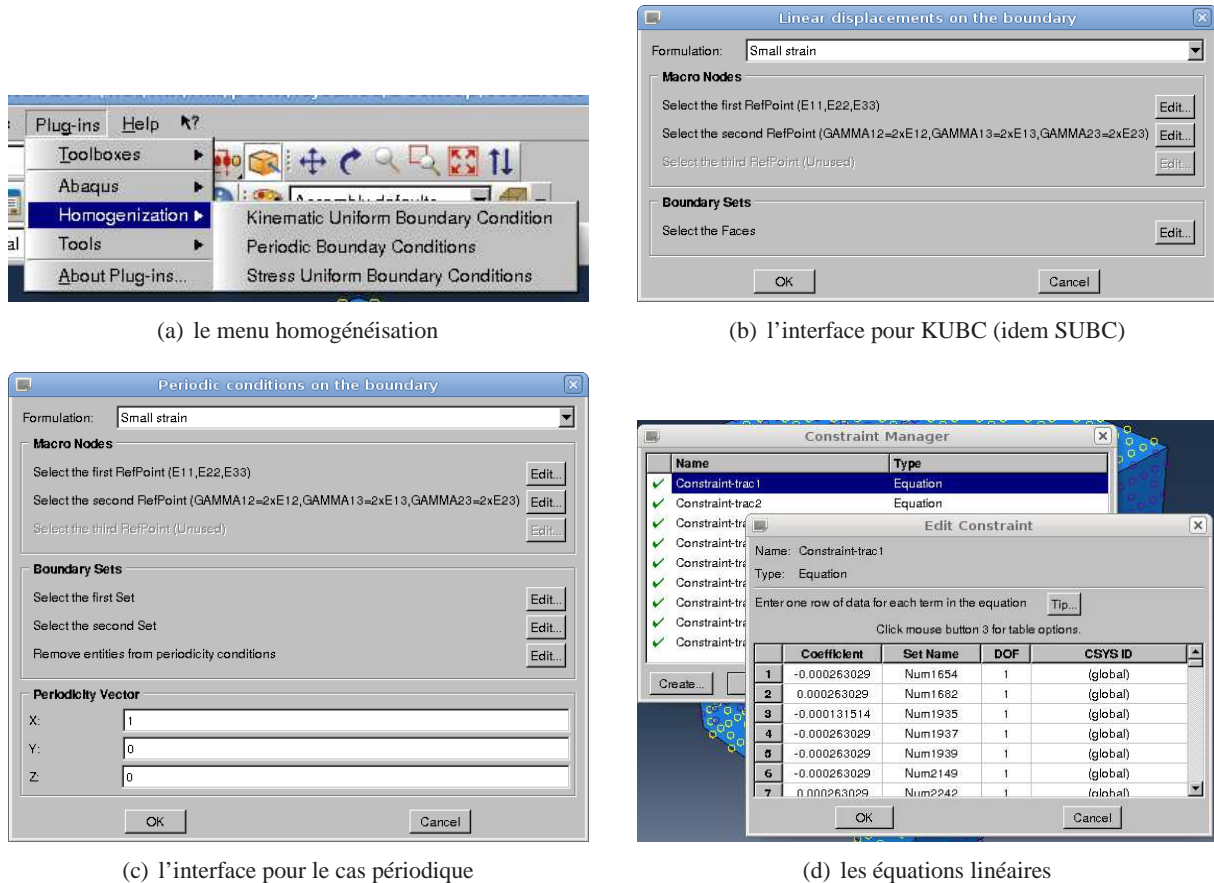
Plug-ins Help

Toolboxes
Abaqus
Homogenization
Tools
About Plug-ins...

Kinematic Uniform Boundary Condition
Periodic Bounday Conditions
Stress Uniform Boundary Conditions

(a) le menu homogénéisation

Linear displacements on the boundary

Formulation: Small strain

Macro Nodes

Select the first RefPoint (E11,E22,E33) Edit...

Select the second RefPoint (GAMMA12=2xE12,GAMMA13=2xE13,GAMMA23=2xE23) Edit...

Select the third RefPoint (Unused) Edit...

Boundary Sets

Select the Faces Edit...

OK Cancel

(b) l'interface pour KUBC (idem SUBC)

Periodic conditions on the boundary

Formulation: Small strain

Macro Nodes

Select the first RefPoint (E11,E22,E33) Edit...

Select the second RefPoint (GAMMA12=2xE12,GAMMA13=2xE13,GAMMA23=2xE23) Edit...

Select the third RefPoint (Unused) Edit...

Boundary Sets

Select the first Set Edit...

Select the second Set Edit...

Remove entities from periodicity conditions Edit...

Periodicity Vector

X: 1

Y: 0

Z: 0

OK Cancel

(c) l'interface pour le cas périodique

Constraint Manager

| Name | Type |
|---|---|
| Constraint-trac1 | Equation |
| Constraint-trac2 | Equation |
| Constraint-tra | |
| Constraint-tra | |
| Constraint-tra | |
| Constraint-tra | |
| Constraint-tra | |
| Constraint-tra | |
| Constraint-tra | |

Create...

Edit Constraint

Name: Constraint-trac1

Type: Equation

Enter one row of data for each term in the equation Tip...

Click mouse button 3 for table options.

| | Coefficient | Set Name | DOF | CSYS ID |
|---|---|---|---|---|
| 1 | -0.000263029 | Num1654 | 1 | (global) |
| 2 | 0.000263029 | Num1682 | 1 | (global) |
| 3 | -0.000131514 | Num1935 | 1 | (global) |
| 4 | -0.000263029 | Num1937 | 1 | (global) |
| 5 | -0.000263029 | Num1939 | 1 | (global) |
| 6 | -0.000263029 | Num2149 | 1 | (global) |
| 7 | 0.000263029 | Num2242 | 1 | (global) |

OK Cancel

(d) les équations linéaires